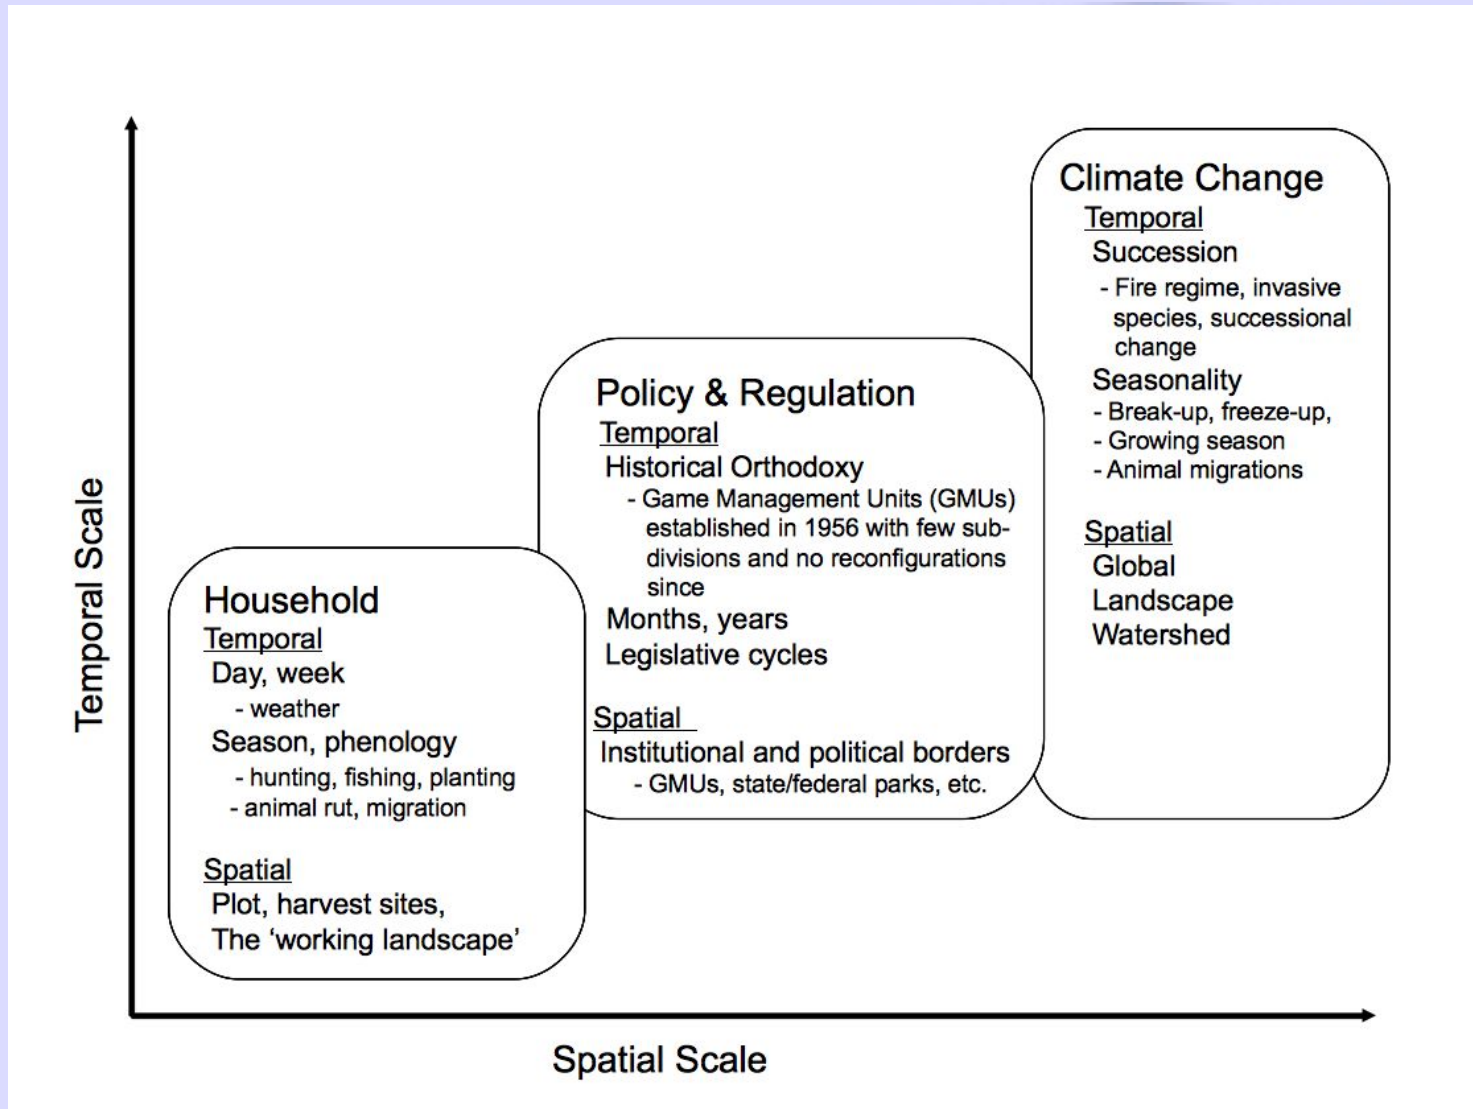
Temporal Scale

Household
Temporal
Day, week
- weather
Season, phenology
- hunting, fishing, planting
- animal rut, migration

Spatial
Plot, harvest sites,
The 'working landscape'

Policy & Regulation
Temporal
Historical Orthodoxy
- Game Management Units (GMUs) established in 1956 with few subdivisions and no reconfigurations since
Months, years
Legislative cycles

Spatial
Institutional and political borders
- GMUs, state/federal parks, etc.

Climate Change
Temporal
Succession
- Fire regime, invasive species, successional change
Seasonality
- Break-up, freeze-up,
- Growing season
- Animal migrations

Spatial
Global
Landscape
Watershed

Spatial Scale